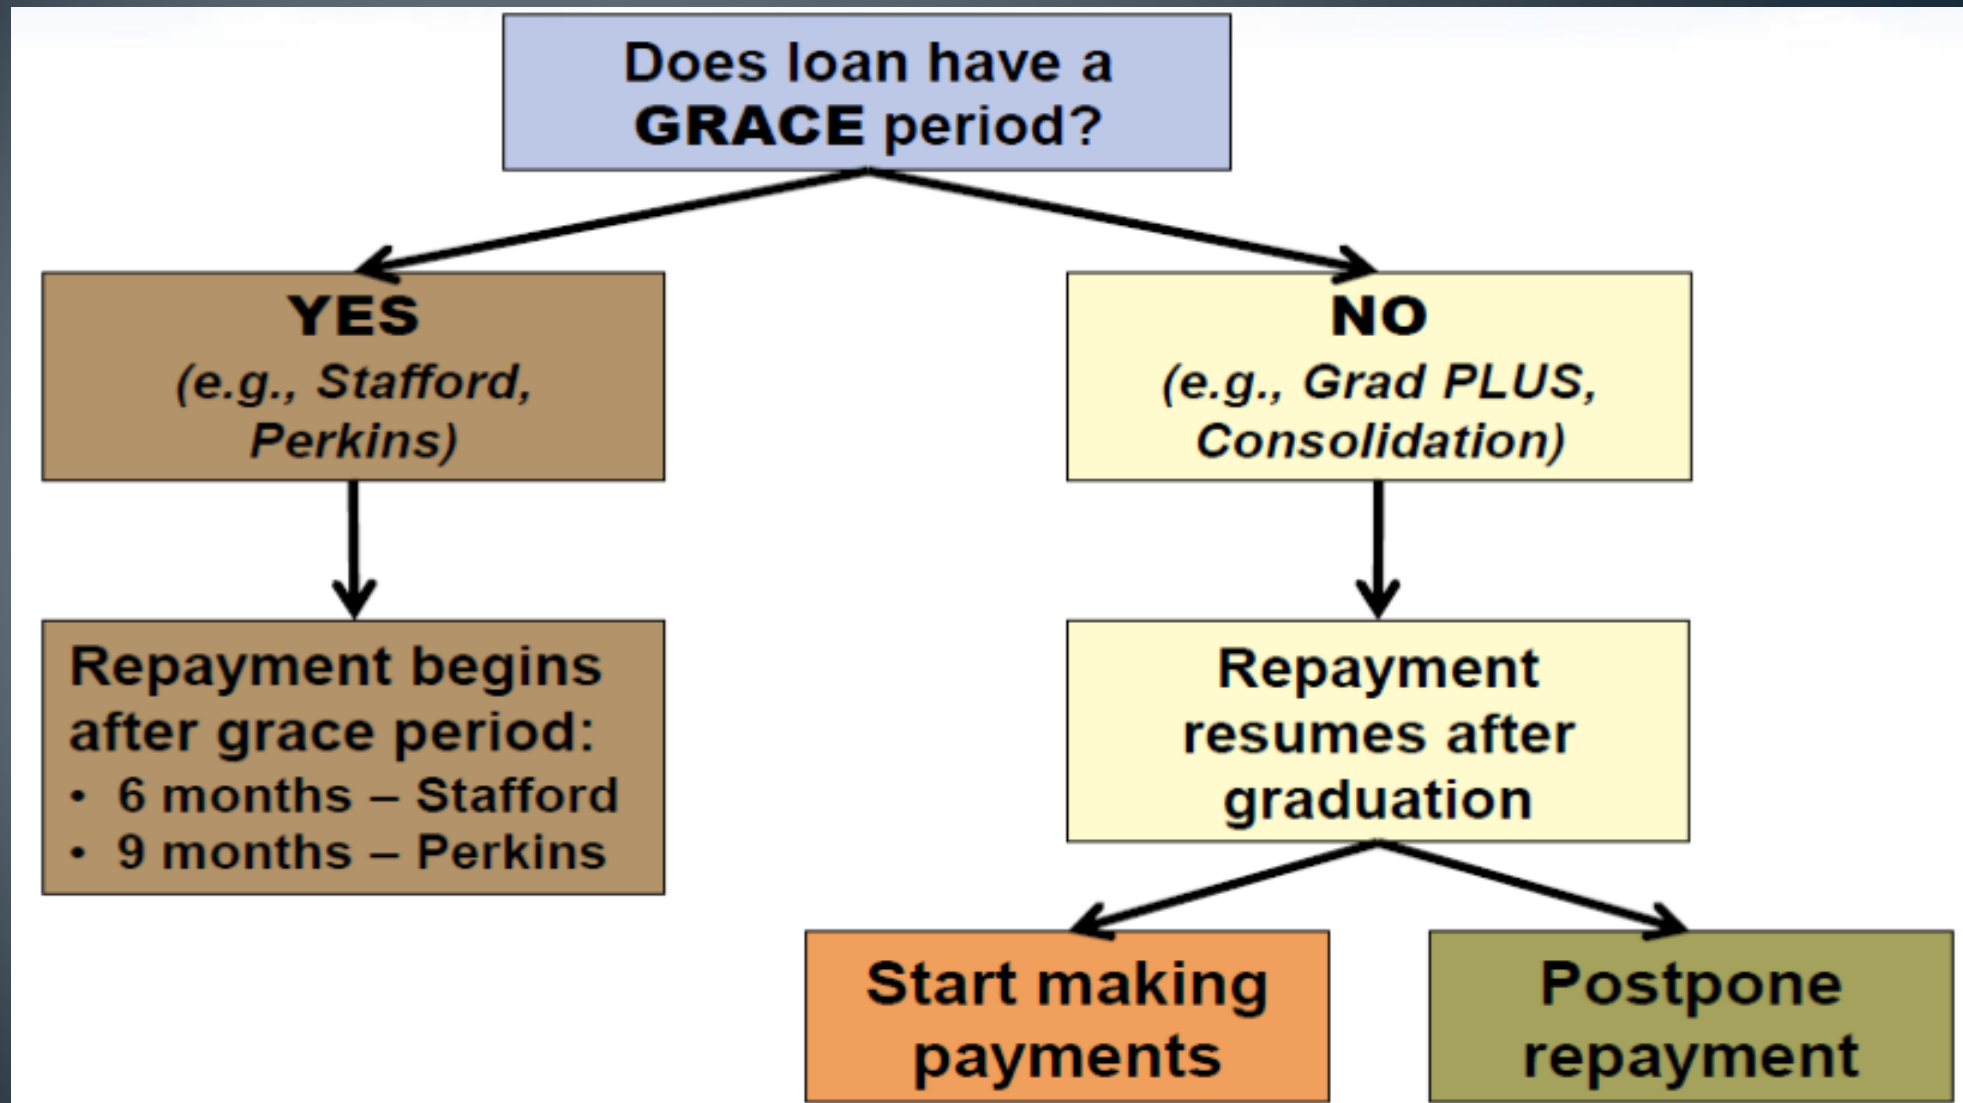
Does loan have a GRACE period?

YES
(e.g., Stafford, Perkins)

NO
(e.g., Grad PLUS, Consolidation)

Repayment begins after grace period:
• 6 months – Stafford
• 9 months – Perkins

Repayment resumes after graduation

Start making payments

Postpone repayment